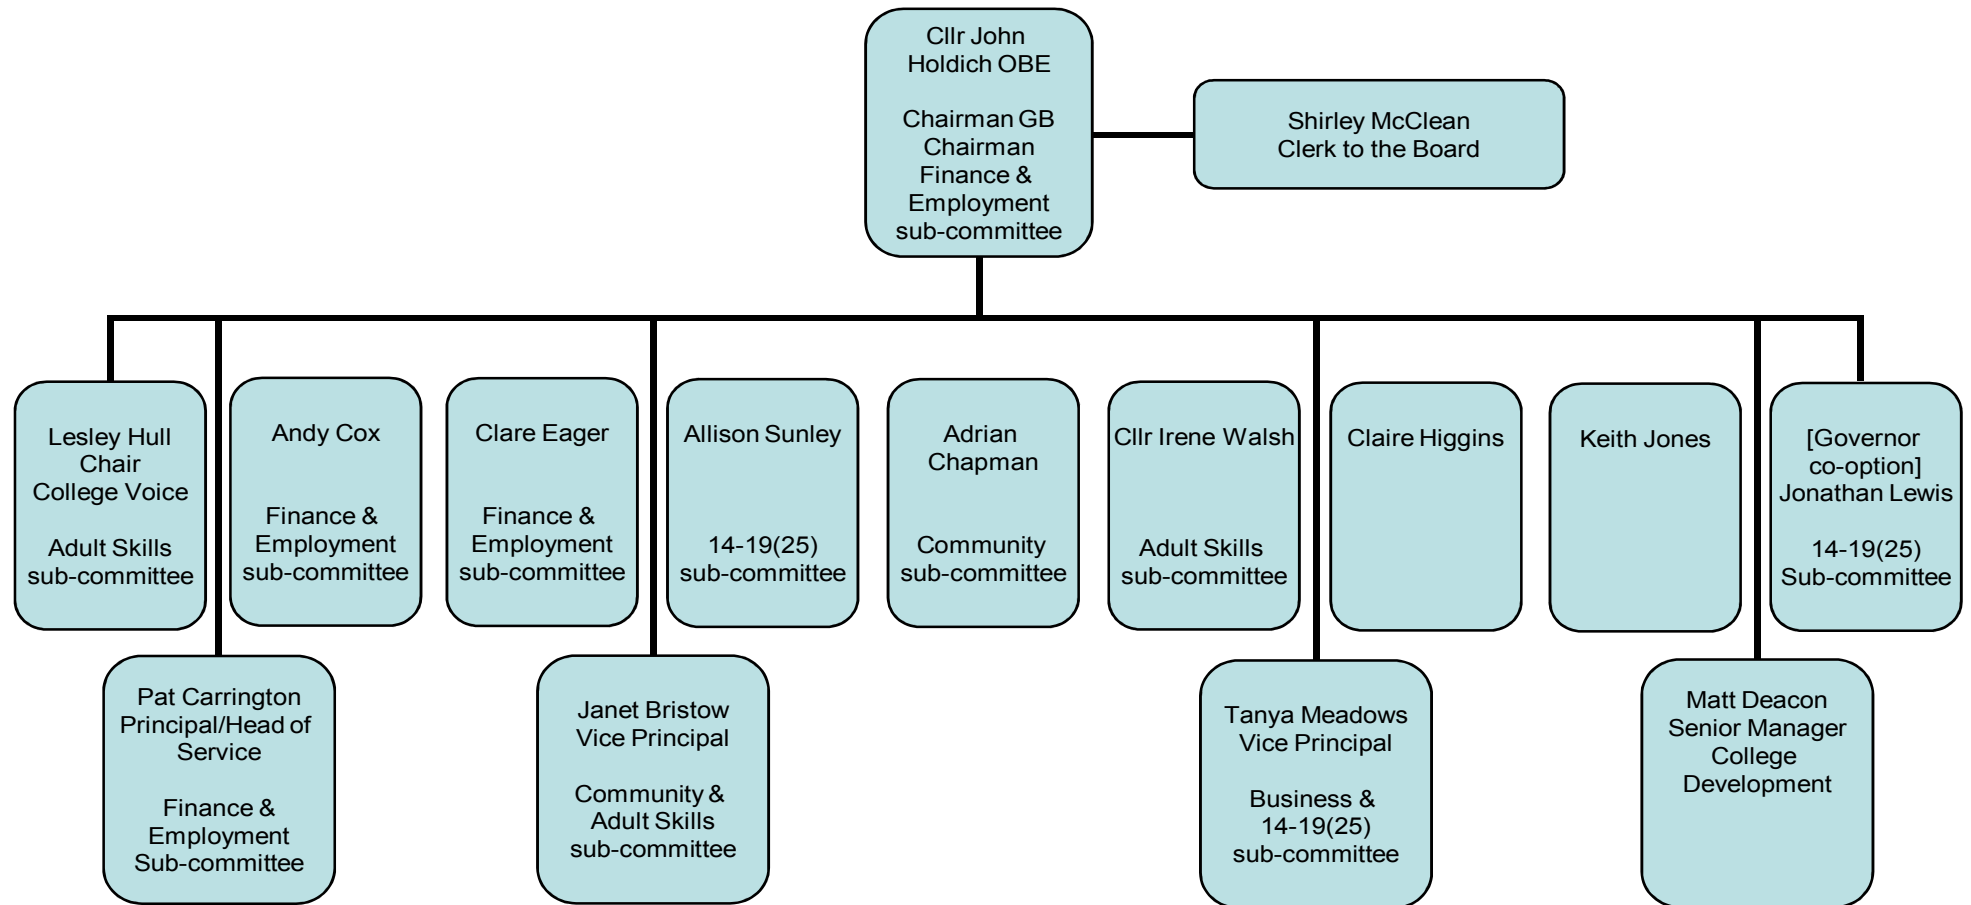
Cllr John Holdich OBE

Chairman GB Chairman Finance & Employment sub-committee

Shirley McClean Clerk to the Board

Lesley Hull Chair College Voice

Adult Skills sub-committee

Andy Cox

Finance & Employment sub-committee

Clare Eager

Finance & Employment sub-committee

Allison Sunley

14-19(25) sub-committee

Adrian Chapman

Community sub-committee

Cllr Irene Walsh

Adult Skills sub-committee

Claire Higgins

Keith Jones

[Governor co-option] Jonathan Lewis

14-19(25) Sub-committee

Pat Carrington Principal/Head of Service

Finance & Employment Sub-committee

Janet Bristow Vice Principal

Community & Adult Skills sub-committee

Tanya Meadows Vice Principal

Business & 14-19(25) sub-committee

Matt Deacon Senior Manager College Development